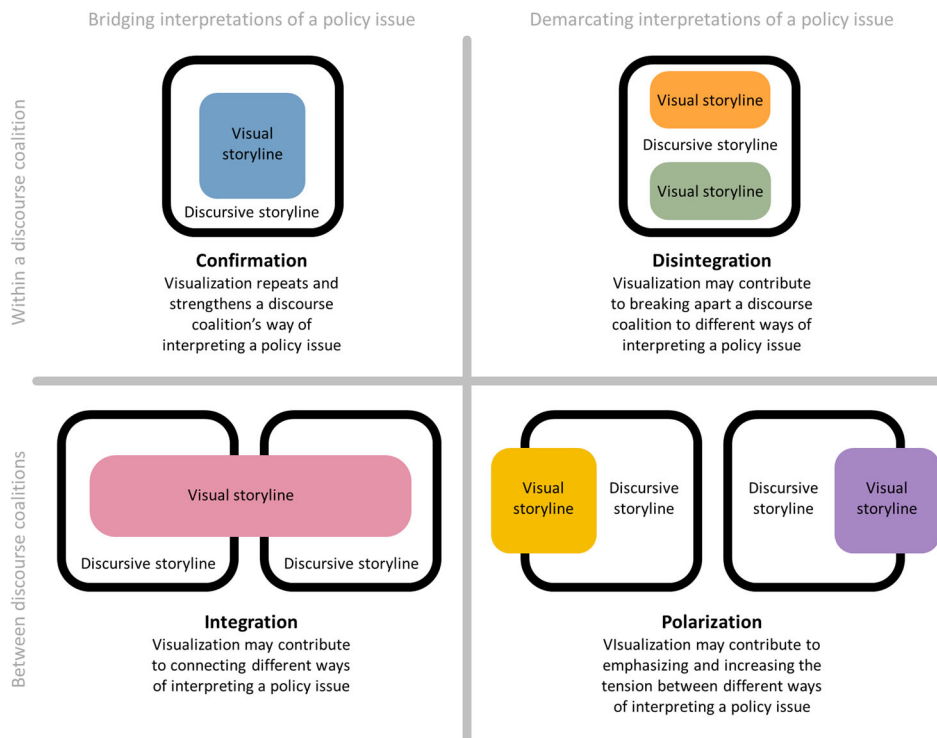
Bridging interpretations of a policy issue

Demarcating interpretations of a policy issue

Within a discourse coalition

Visual storyline

Discursive storyline

Confirmation

Visualization repeats and strengthens a discourse coalition's way of interpreting a policy issue

Visual storyline

Discursive storyline

Visual storyline

Disintegration

Visualization may contribute to breaking apart a discourse coalition to different ways of interpreting a policy issue

Between discourse coalitions

Visual storyline

Discursive storyline

Discursive storyline

Integration

Visualization may contribute to connecting different ways of interpreting a policy issue

Visual storyline

Discursive storyline

Discursive storyline

Visual storyline

Polarization

VIsualization may contribute to emphasizing and increasing the tension between different ways of interpreting a policy issue